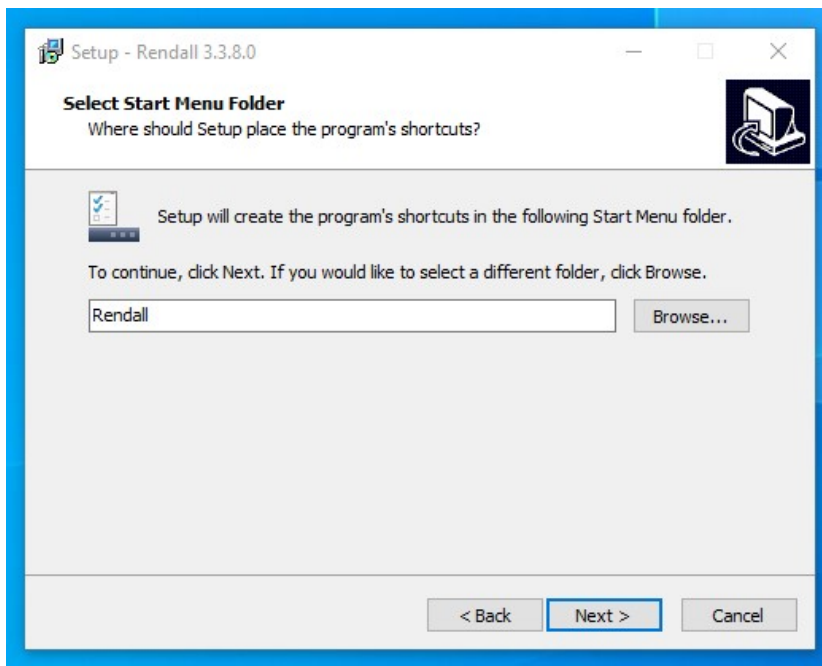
Setup - Rendall 3.3.8.0

Select Start Menu Folder
Where should Setup place the program's shortcuts?

Setup will create the program's shortcuts in the following Start Menu folder.

To continue, click Next. If you would like to select a different folder, click Browse.

Rendall

Browse...

< Back
Next >
Cancel